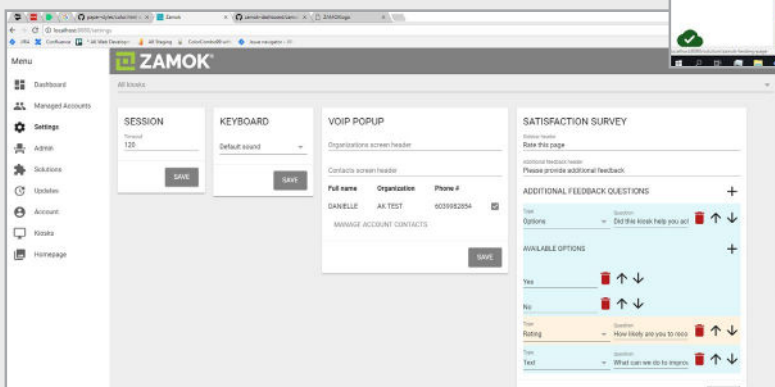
Zamok
localhost:8000/settings

Menu
Dashboard
Managed Accounts
Settings
Admin
Solutions
Updates
Account
Kiosks
Homepage

ZAMOK

All kiosks

SESSION
Timeout
120
SAVE

KEYBOARD
Default sound
SAVE

VOIP POPUP
Organizations screen header
Contacts screen header

| Full name | Organization | Phone # |
|---|---|---|
| DANIELLE | AK TEST | 6039982854 |

MANAGE ACCOUNT CONTACTS
SAVE

SATISFACTION SURVEY
Sidebar header
Rate this page
Additional feedback header
Please provide additional feedback

ADDITIONAL FEEDBACK QUESTIONS
Type
Options
Question
Did this kiosk help you acl

AVAILABLE OPTIONS
Yes
No

Type
Rating
Question
How likely are you to reco

Type
Text
Question
What can we do to improv